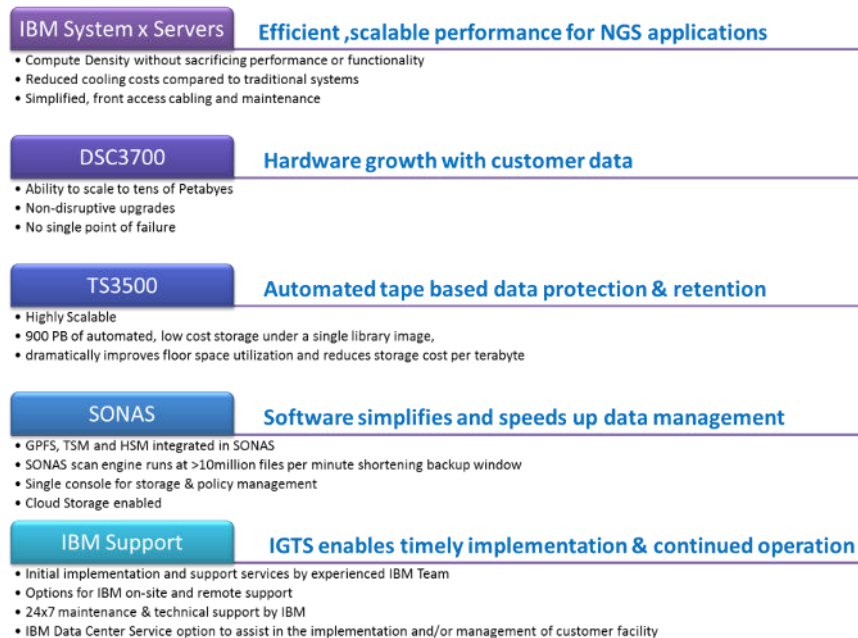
IBM System x Servers

Efficient ,scalable performance for NGS applications

• Compute Density without sacrificing performance or functionality
• Reduced cooling costs compared to traditional systems
• Simplified, front access cabling and maintenance

DSC3700

Hardware growth with customer data

• Ability to scale to tens of Petabyes
• Non-disruptive upgrades
• No single point of failure

TS3500

Automated tape based data protection & retention

• Highly Scalable
• 900 PB of automated, low cost storage under a single library image,
• dramatically improves floor space utilization and reduces storage cost per terabyte

SONAS

Software simplifies and speeds up data management

• GPFS, TSM and HSM integrated in SONAS
• SONAS scan engine runs at >10million files per minute shortening backup window
• Single console for storage & policy management
• Cloud Storage enabled

IBM Support

IGTS enables timely implementation & continued operation

• Initial implementation and support services by experienced IBM Team
• Options for IBM on-site and remote support
• 24x7 maintenance & technical support by IBM
• IBM Data Center Service option to assist in the implementation and/or management of customer facility